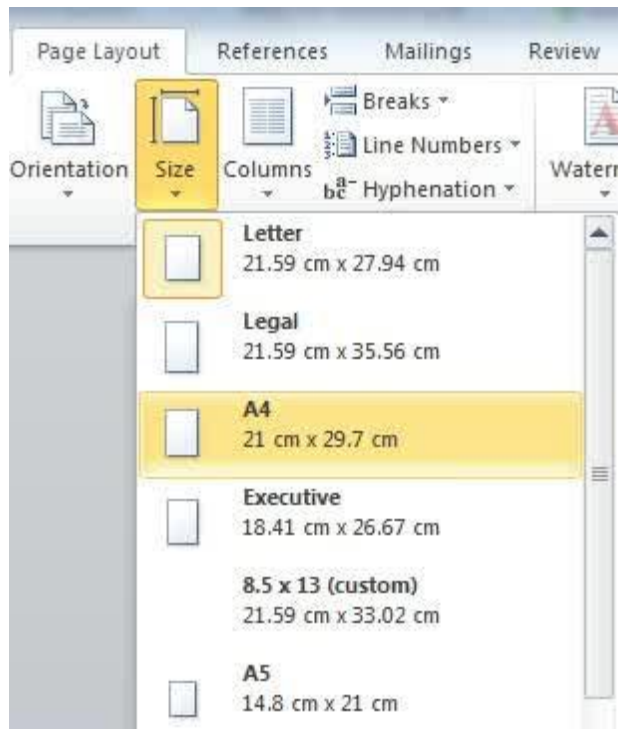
Page Layout References Mailings Review

Orientation Size Columns Breaks Line Numbers Hyphenation Waterr

Letter
21.59 cm x 27.94 cm

Legal
21.59 cm x 35.56 cm

A4
21 cm x 29.7 cm

Executive
18.41 cm x 26.67 cm

8.5 x 13 (custom)
21.59 cm x 33.02 cm

A5
14.8 cm x 21 cm